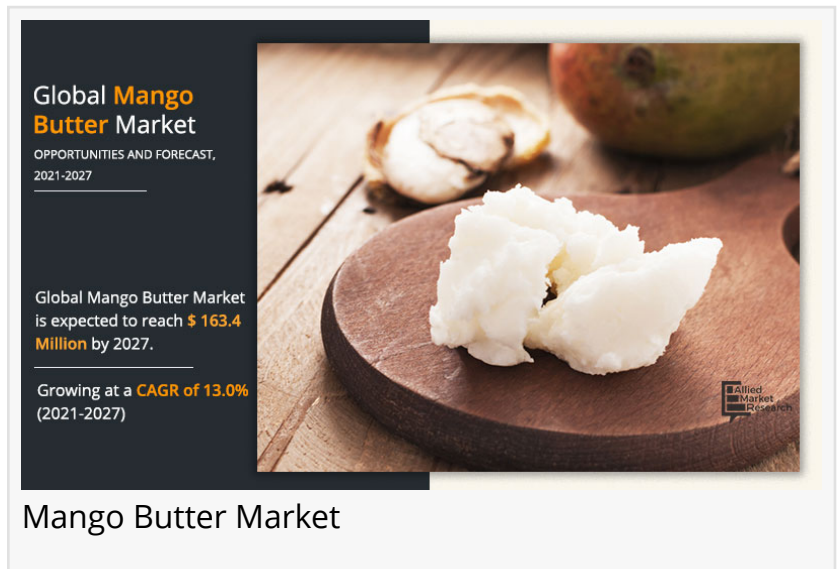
Global Mango Butter Market

OPPORTUNITIES AND FORECAST, 2021-2027

Global Mango Butter Market is expected to reach $ 163.4 Million by 2027.

Growing at a CAGR of 13.0% (2021-2027)

Allied Market Research

Mango Butter Market